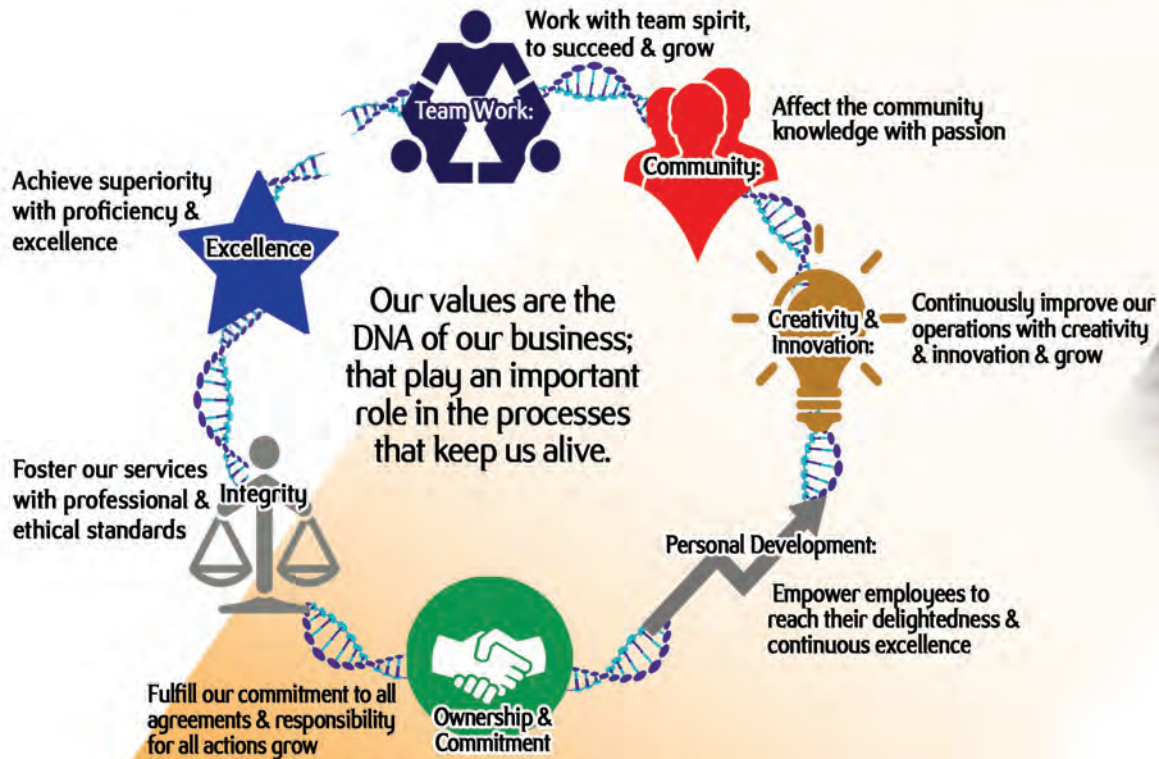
Work with team spirit, to succeed & grow

Team Work:

Affect the community knowledge with passion

Community:

Achieve superiority with proficiency & excellence

Excellence

Our values are the DNA of our business; that play an important role in the processes that keep us alive.

Creativity & Innovation:

Continuously improve our operations with creativity & innovation & grow

Foster our services with professional & ethical standards

Integrity

Personal Development:

Empower employees to reach their delightedness & continuous excellence

Fulfill our commitment to all agreements & responsibility for all actions grow

Ownership & Commitment